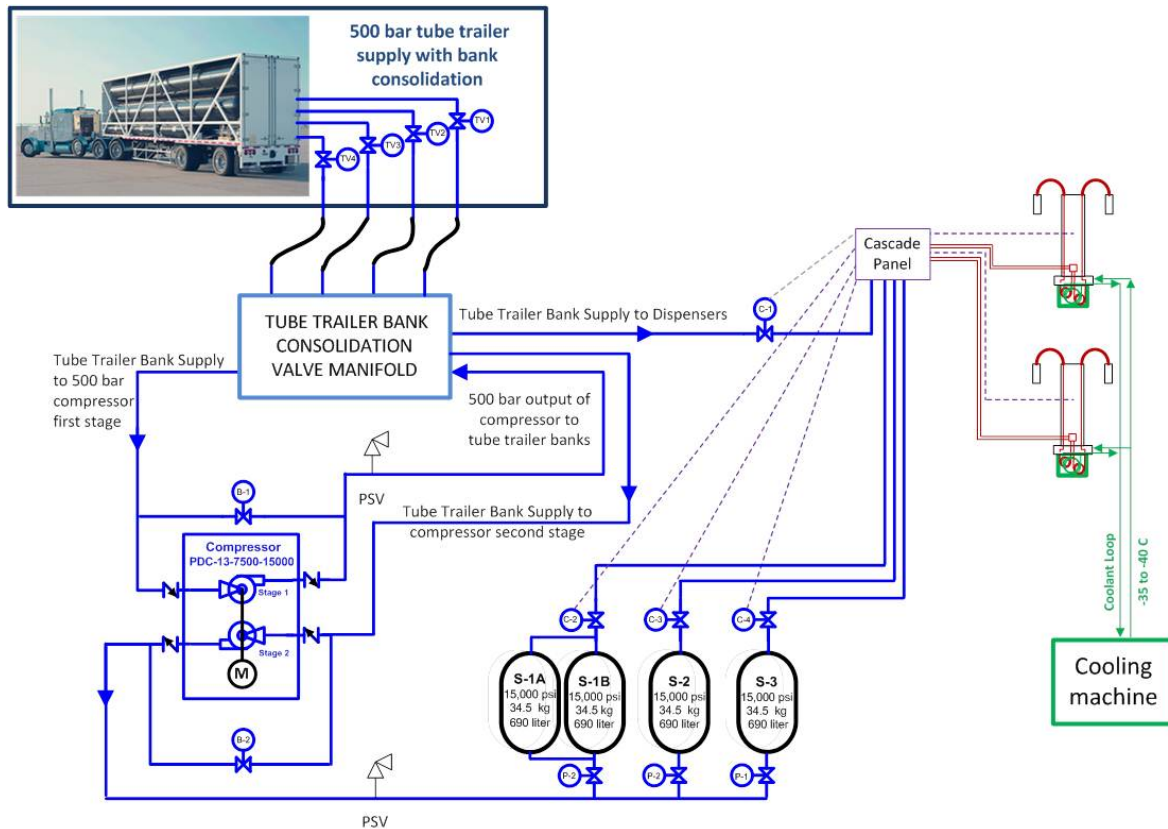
500 bar tube trailer supply with bank consolidation

TV1
TV2
TV3
TV4

Cascade Panel

TUBE TRAILER BANK CONSOLIDATION VALVE MANIFOLD

Tube Trailer Bank Supply to Dispensers

C-1

Tube Trailer Bank Supply to 500 bar compressor first stage

500 bar output of compressor to tube trailer banks

PSV

B-1

Tube Trailer Bank Supply to compressor second stage

Compressor
PDC-13-7500-15000

Stage 1
Stage 2
M

B-2

C-2
C-3
C-4

S-1A
15,000 psi
34.5 kg
690 liter

S-1B
15,000 psi
34.5 kg
690 liter

S-2
15,000 psi
34.5 kg
690 liter

S-3
15,000 psi
34.5 kg
690 liter

P-2
P-2
P-1

Coolant Loop
-35 to -40 C

Cooling machine

PSV